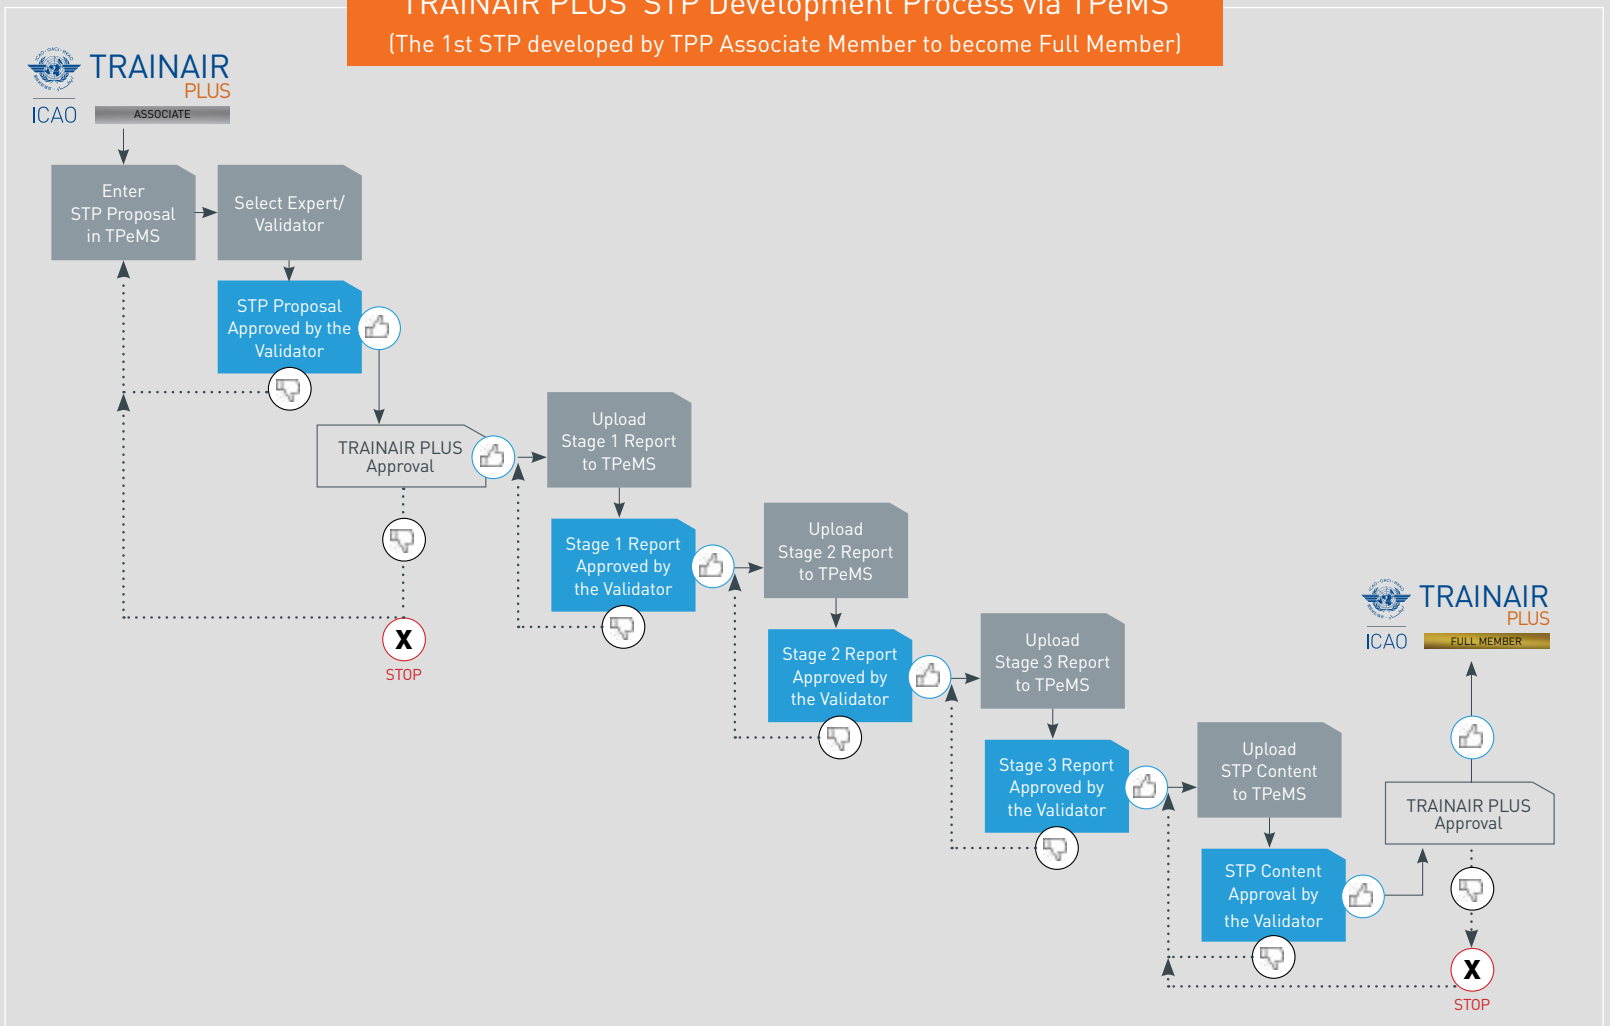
TRAINAIR PLUS STP Development Process via TPeMS
(The 1st STP developed by TPP Associate Member to become Full Member)

TRAINAIR PLUS
ICAO
ASSOCIATE

Enter STP Proposal in TPeMS

Select Expert/ Validator

STP Proposal Approved by the Validator

TRAINAIR PLUS Approval

X
STOP

Upload Stage 1 Report to TPeMS

Stage 1 Report Approved by the Validator

Upload Stage 2 Report to TPeMS

Stage 2 Report Approved by the Validator

Upload Stage 3 Report to TPeMS

Stage 3 Report Approved by the Validator

Upload STP Content to TPeMS

STP Content Approval by the Validator

TRAINAIR PLUS
ICAO
FULL MEMBER

TRAINAIR PLUS Approval

X
STOP